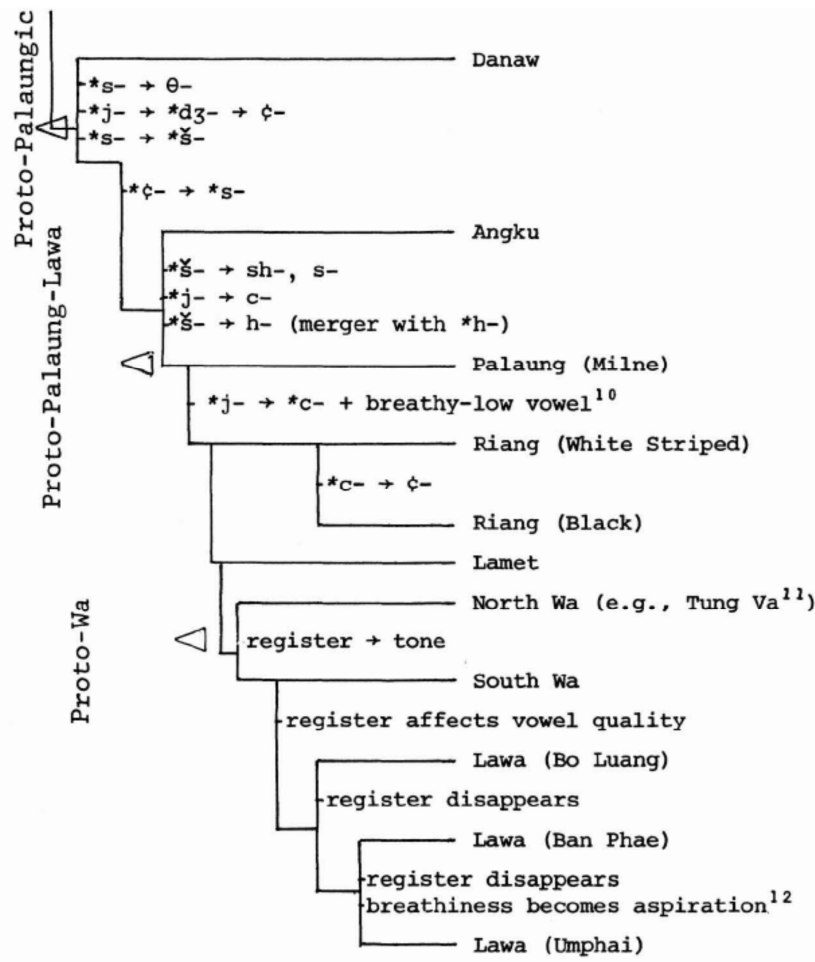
Proto-Palaungic

Danaw

$*s- \rightarrow \theta-$
$*j- \rightarrow *d\text{ʒ}- \rightarrow \text{¢}-$
$*s- \rightarrow *\check{s}-$

$*\text{¢}- \rightarrow *s-$

Proto-Palaung-Lawa

Angku

$*\check{s}- \rightarrow$ sh-, s-
$*j- \rightarrow c-$
$*\check{s}- \rightarrow h-$ (merger with *h-)

Palaung (Milne)

$*j- \rightarrow *c-$ + breathy-low vowel$^{10}$

Riang (White Striped)

$*c- \rightarrow \text{¢}-$

Riang (Black)

Lamet

Proto-Wa

North Wa (e.g., Tung Va$^{11}$)

register $\rightarrow$ tone

South Wa

register affects vowel quality

Lawa (Bo Luang)

register disappears

Lawa (Ban Phae)

register disappears
breathiness becomes aspiration$^{12}$

Lawa (Umphai)